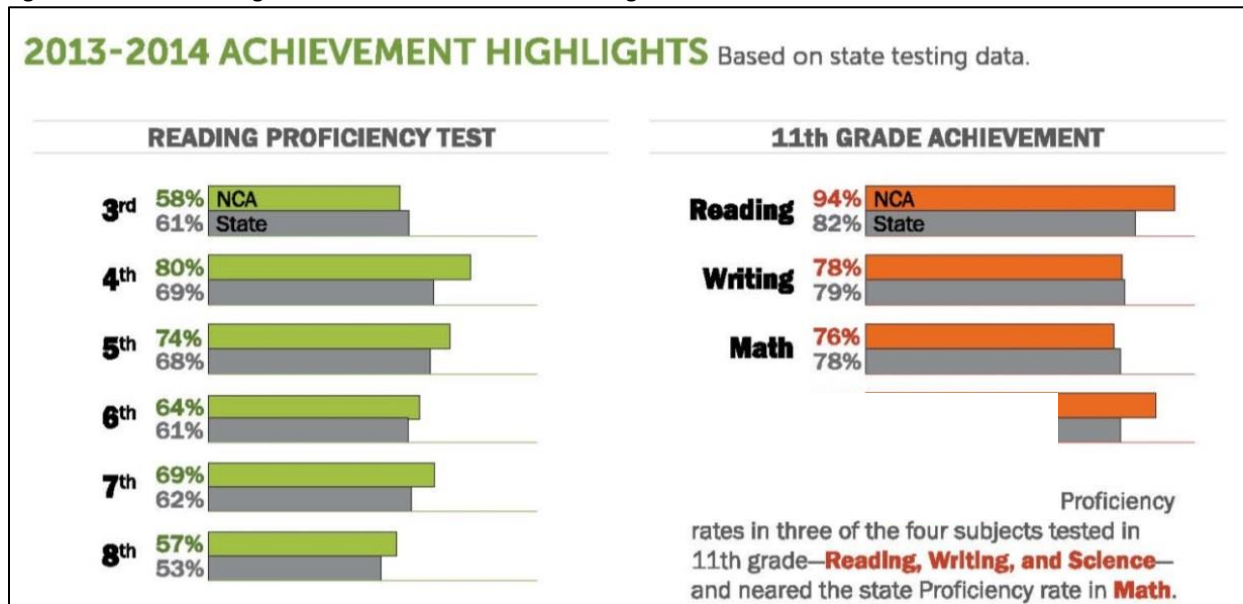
2013-2014 ACHIEVEMENT HIGHLIGHTS Based on state testing data.

READING PROFICIENCY TEST

3rd 58% NCA
61% State

4th 80%
69%

5th 74%
68%

6th 64%
61%

7th 69%
62%

8th 57%
53%

11th GRADE ACHIEVEMENT

Reading 94% NCA
82% State

Writing 78%
79%

Math 76%
78%

Proficiency rates in three of the four subjects tested in 11th grade—Reading, Writing, and Science—and neared the state Proficiency rate in Math.